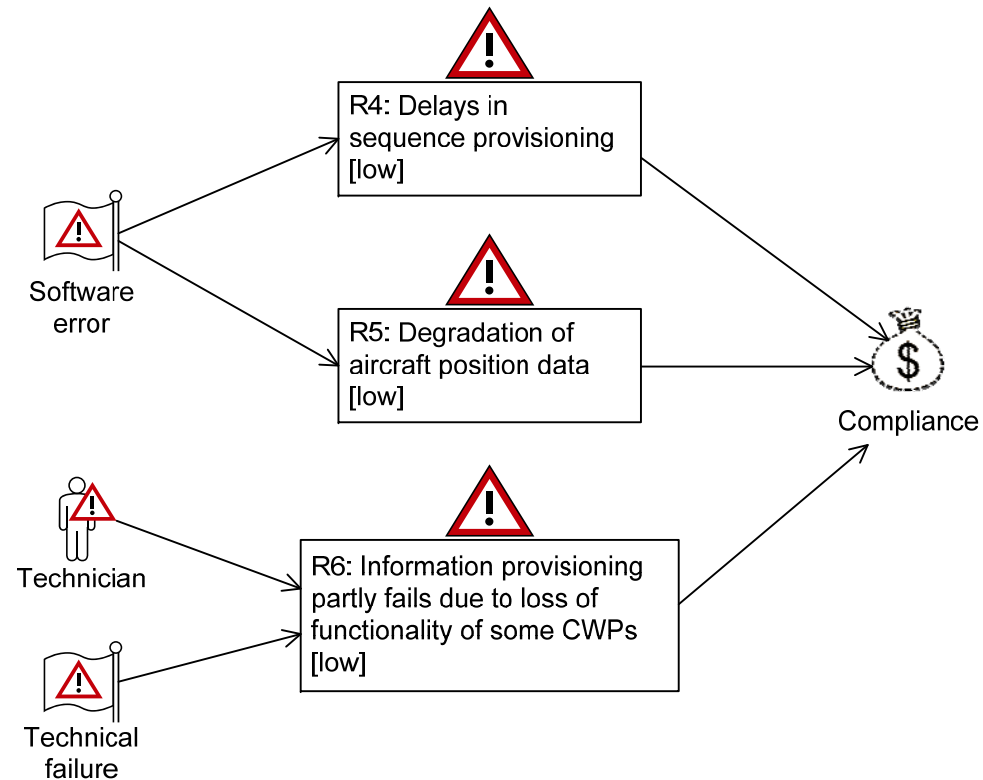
Software error

R4: Delays in sequence provisioning [low]

R5: Degradation of aircraft position data [low]

Compliance

Technician

Technical failure

R6: Information provisioning partly fails due to loss of functionality of some CWPs [low]